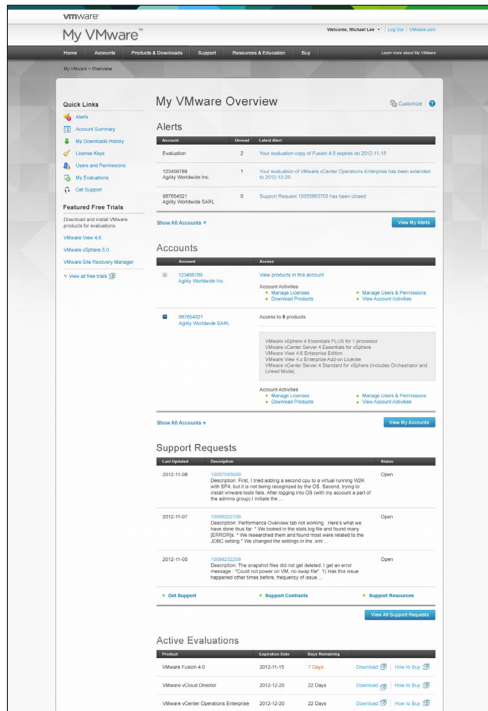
vmware

My VMware™

Welcome, Michael Lee | Log Out | VMware.com

Home | Accounts | Products & Downloads | Support | Resources & Education | Buy | Learn more about My VMware

My VMware > Overview

Quick Links

Alerts
Account Summary
My Downloads History
License Keys
Users and Permissions
My Evaluations
Get Support

Featured Free Trials

Download and install VMware products for evaluations.

VMware View 4.5
VMware vSphere 5.0
VMware Site Recovery Manager

View all free trials

My VMware Overview

Customize

Alerts

| Account | Unread | Latest Alert |
|---|---|---|
| Evaluation | 2 | Your evaluation copy of Fusion 4.0 expires on 2012-11-15 |
| 123456789 Agility Worldwide Inc. | 1 | Your evaluation of VMware vCenter Operations Enterprise has been extended to 2012-12-20 |
| 987654321 Agility Worldwide SARL | 0 | Support Request 10055863703 has been closed |

Show All Accounts

View My Alerts

Accounts

| Account | Access |
|---|---|
| 123456789 Agility Worldwide Inc. | View products in this account<br>Account Activities<br>Manage Licenses · Manage Users & Permissions<br>Download Products · View Account Activities |
| 987654321 Agility Worldwide SARL | Access to 5 products<br>VMware vSphere 4 Essentials PLUS for 1 processor<br>VMware vCenter Server 4 Essentials for vSphere<br>VMware View 4.6 Enterprise Edition<br>VMware View 4.x Enterprise Add-on License<br>VMware vCenter Server 4 Standard for vSphere (Includes Orchestrator and Linked Mode)<br>Account Activities<br>Manage Licenses · Manage Users & Permissions<br>Download Products · View Account Activities |

Show All Accounts

View My Accounts

Support Requests

| Last Updated | Description | Status |
|---|---|---|
| 2012-11-08 | 10097069509<br>Description: First, I tried adding a second cpu to a virtual running W2K with SP4, but it is not being recognized by the OS. Second, trying to install vmware tools fails. After logging into OS (with my account a part of the admins group) I initiate the ... | Open |
| 2012-11-07 | 10096022700<br>Description: Performance Overview tab not working. Here's what we have done thus far: * We looked in the stats log file and found many [ERROR]s. * We researched them and found most were related to the JDBC setting * We changed the settings in the .xml ... | Open |
| 2012-11-05 | 10096222209<br>Description: The snapshot files did not get deleted. I get an error message : "Could not power on VM, no swap file". |) Has this issue happened other times before, frequency of issue ... | Open |

Get Support | Support Contracts | Support Resources

View All Support Requests

Active Evaluations

| Product | Expiration Date | Days Remaining | |
|---|---|---|---|
| VMware Fusion 4.0 | 2012-11-15 | 7 Days | Download · How to Buy |
| VMware vCloud Director | 2012-12-20 | 22 Days | Download · How to Buy |
| VMware vCenter Operations Enterprise | 2012-12-20 | 22 Days | Download · How to Buy |